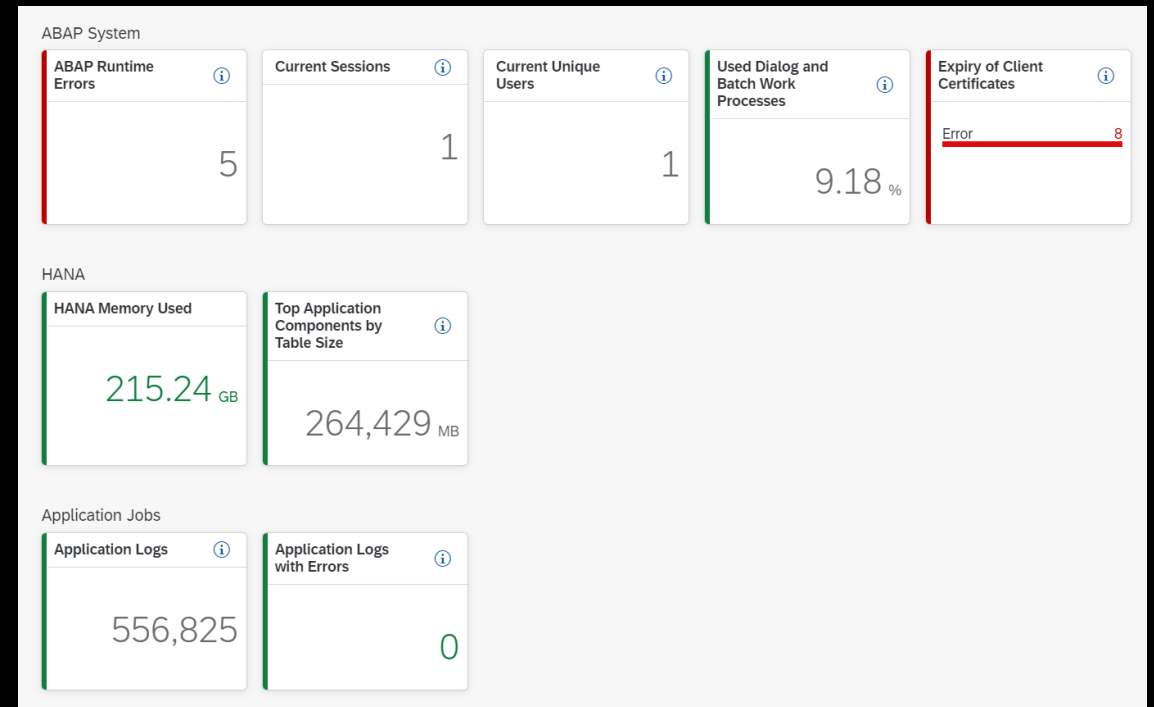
ABAP System

ABAP Runtime Errors

5

Current Sessions

1

Current Unique Users

1

Used Dialog and Batch Work Processes

9.18 %

Expiry of Client Certificates

Error 8

HANA

HANA Memory Used

215.24 GB

Top Application Components by Table Size

264,429 MB

Application Jobs

Application Logs

556,825

Application Logs with Errors

0